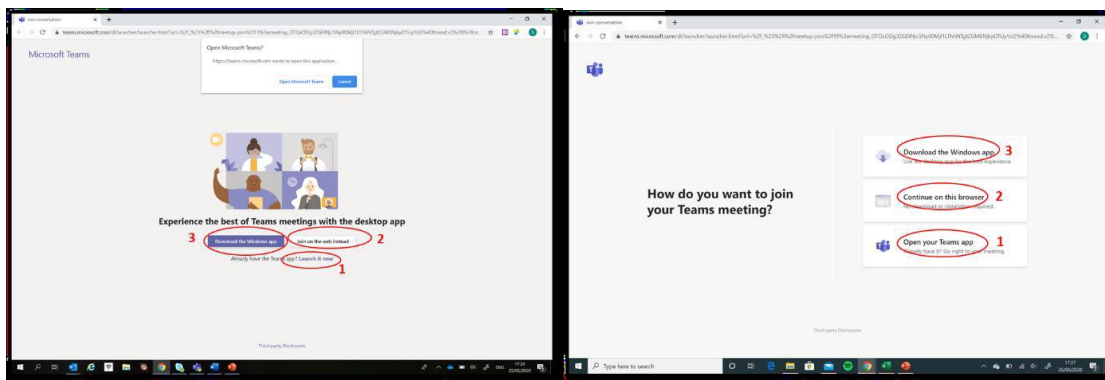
Join conversation

teams.microsoft.com/dl/launcher/launcher.html?url=%2F_%23%2Fl%2Fmeetup-join%2F19%3ameeting_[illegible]

Microsoft Teams

Open Microsoft Teams?

https://teams.microsoft.com wants to open this application.

Open Microsoft Teams

Cancel

Experience the best of Teams meetings with the desktop app

3

Download the Windows app

Join on the web instead

2

Already have the Teams app? Launch it now

1

Third-party Disclosures

17:29
25/05/2020

Join conversation

teams.microsoft.com/dl/launcher/launcher.html?url=%2F_%23%2Fl%2Fmeetup-join%2F19%3ameeting_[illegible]

How do you want to join your Teams meeting?

Download the Windows app

3

Use the desktop app for the best experience.

Continue on this browser

2

No download or installation required.

Open your Teams app

1

Already have it? Go right to your meeting.

Third-party Disclosures

Type here to search

17:27
25/05/2020